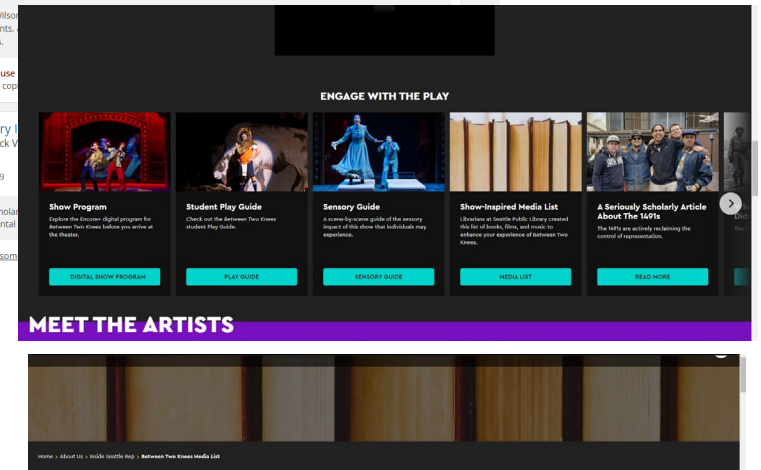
ENGAGE WITH THE PLAY

Show Program
Explore the Encore+ digital program for Between Two Knees before you arrive at the theater.
DIGITAL SHOW PROGRAM

Student Play Guide
Check out the Between Two Knees student Play Guide.
PLAY GUIDE

Sensory Guide
A scene-by-scene guide of the sensory impact of this show that individuals may experience.
SENSORY GUIDE

Show-Inspired Media List
Librarians at Seattle Public Library created this list of books, films, and music to enhance your experience of Between Two Knees.
MEDIA LIST

A Seriously Scholarly Article About The 1491s
The 1491s are actively reclaiming the control of representation.
READ MORE

MEET THE ARTISTS

Home › About Us › Inside Seattle Rep › Between Two Knees Media List